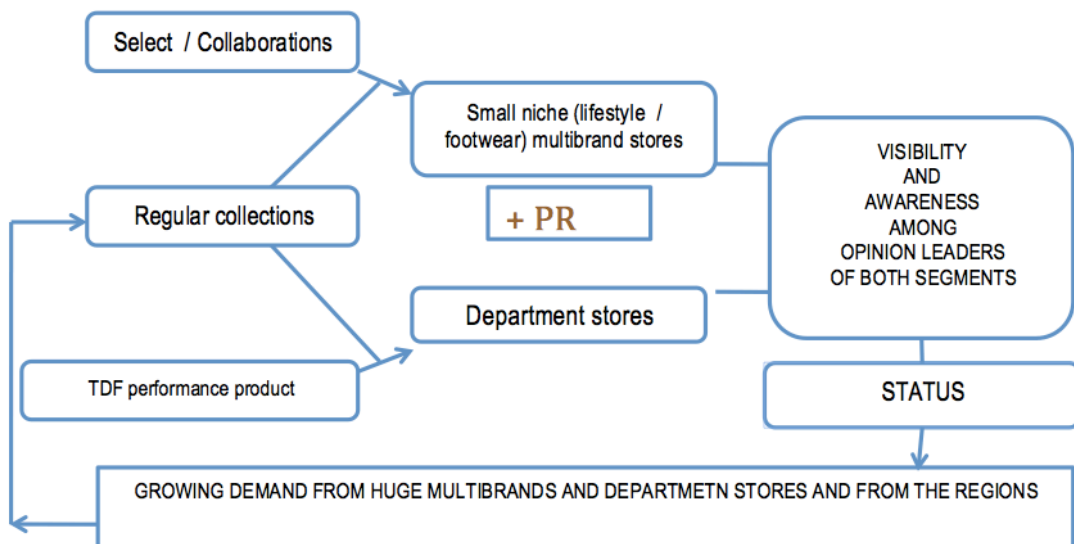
Select / Collaborations

Small niche (lifestyle / footwear) multibrand stores

Regular collections

+ PR

VISIBILITY AND AWARENESS AMONG OPINION LEADERS OF BOTH SEGMENTS

Department stores

TDF performance product

STATUS

GROWING DEMAND FROM HUGE MULTIBRANDS AND DEPARTMETN STORES AND FROM THE REGIONS